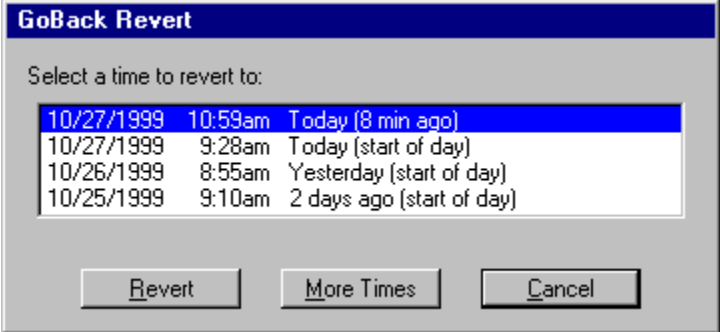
GoBack Revert

Select a time to revert to:

10/27/1999 10:59am Today (8 min ago)
10/27/1999 9:28am Today (start of day)
10/26/1999 8:55am Yesterday (start of day)
10/25/1999 9:10am 2 days ago (start of day)

Revert
More Times
Cancel